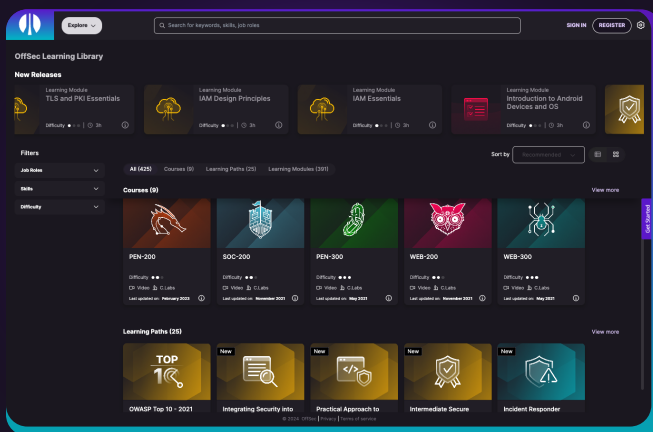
Explore

Search for keywords, skills, job roles

SIGN IN REGISTER

OffSec Learning Library

New Releases

Learning Module
TLS and PKI Essentials
Difficulty 3h

Learning Module
IAM Design Principles
Difficulty 3h

Learning Module
IAM Essentials
Difficulty 3h

Learning Module
Introduction to Android Devices and OS
Difficulty 3h

Filters

Job Roles

Skills

Difficulty

Sort by Recommended

All (425) Courses (9) Learning Paths (25) Learning Modules (391)

Courses (9)

View more

PEN-200
Difficulty
Video C.Labs
Last updated on: February 2023

SOC-200
Difficulty
Video C.Labs
Last updated on: November 2021

PEN-300
Difficulty
Video C.Labs
Last updated on: May 2021

WEB-200
Difficulty
Video C.Labs
Last updated on: November 2021

WEB-300
Difficulty
Video C.Labs
Last updated on: May 2021

Get Started

Learning Paths (25)

View more

TOP 10

OWASP Top 10 - 2021

New
Integrating Security into

New
Practical Approach to

New
Intermediate Secure

New
Incident Responder

© 2024 OffSec | Privacy | Terms of service